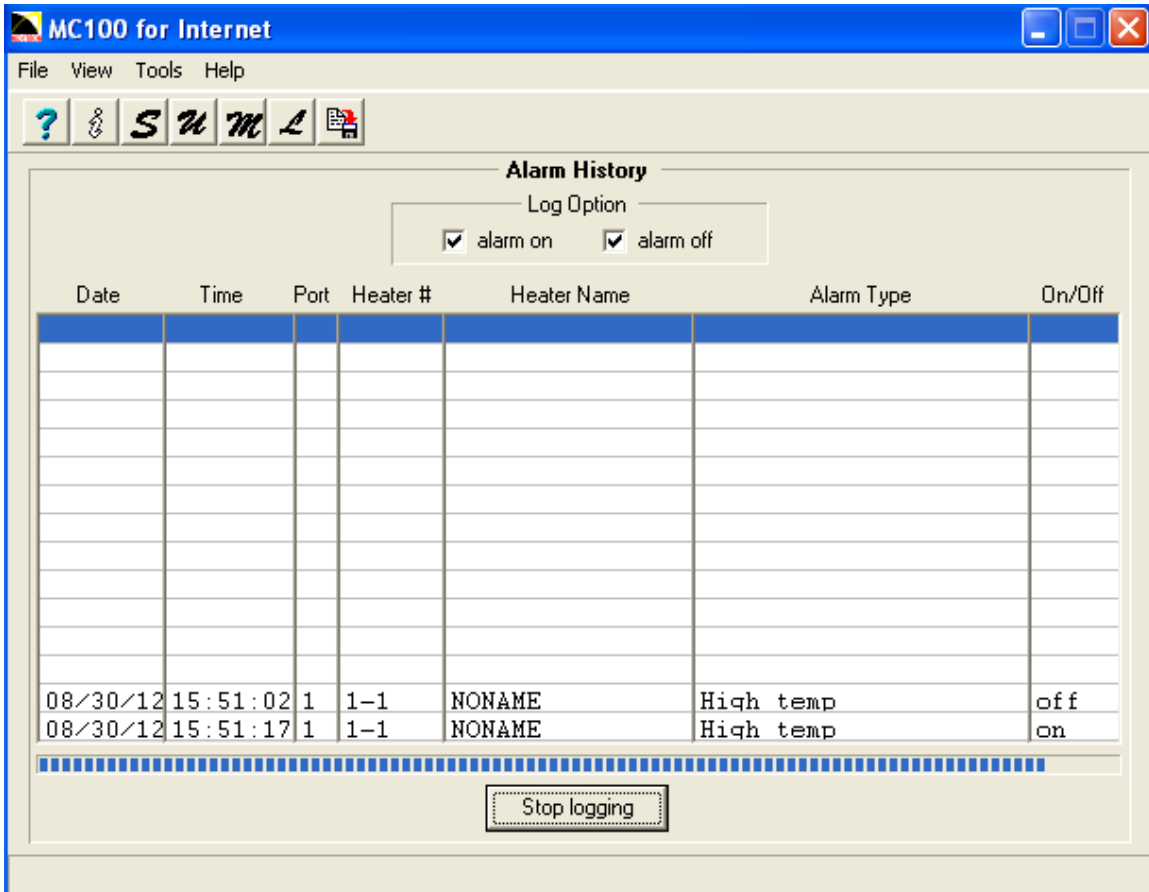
MC100 for Internet

File View Tools Help

? i S U M L

Alarm History

Log Option

alarm on alarm off

| Date | Time | Port | Heater # | Heater Name | Alarm Type | On/Off |
|---|---|---|---|---|---|---|
| 08/30/12 | 15:51:02 | 1 | 1-1 | NONAME | High temp | off |
| 08/30/12 | 15:51:17 | 1 | 1-1 | NONAME | High temp | on |

Stop logging